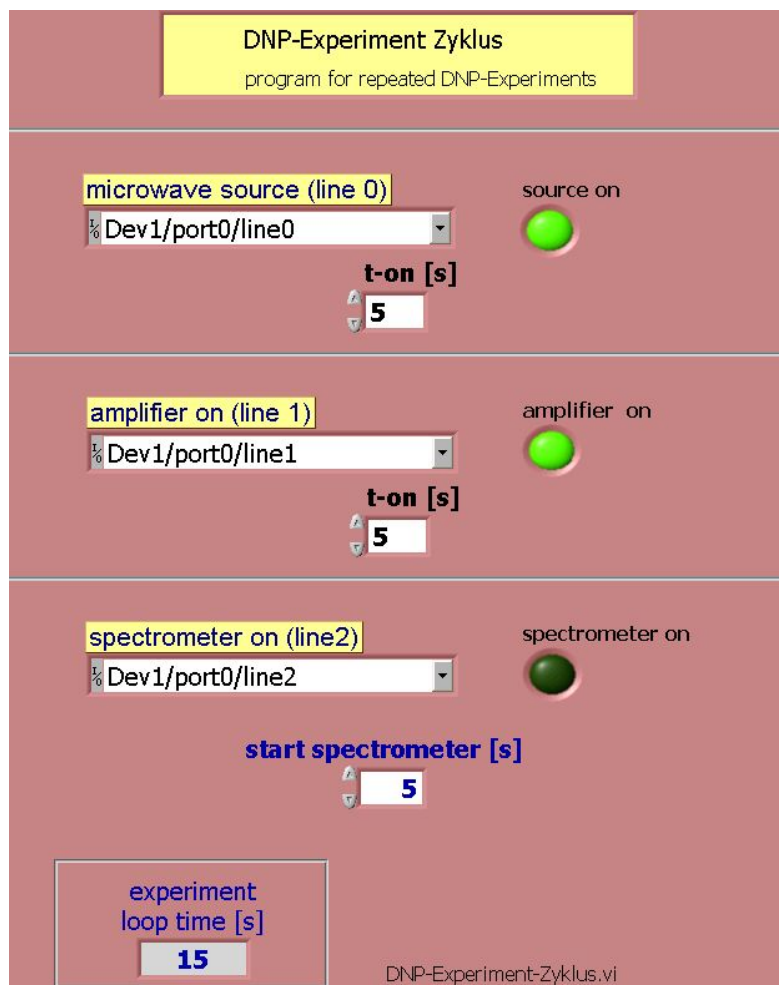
DNP-Experiment Zyklus
program for repeated DNP-Experiments

microwave source (line 0)
Dev1/port0/line0
source on
t-on [s]
5

amplifier on (line 1)
Dev1/port0/line1
amplifier on
t-on [s]
5

spectrometer on (line2)
Dev1/port0/line2
spectrometer on
start spectrometer [s]
5

experiment loop time [s]
15

DNP-Experiment-Zyklus.vi